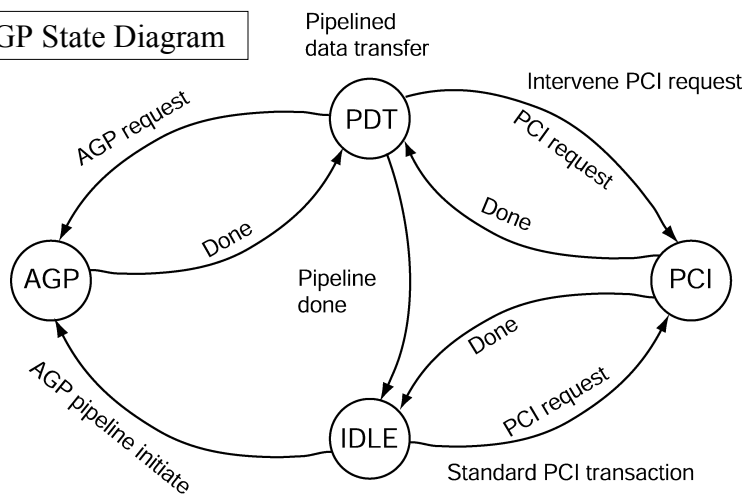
GP State Diagram

Pipelined data transfer

Intervene PCI request

AGP request

PDT

PCI request

Done

Done

AGP

Pipeline done

PCI

Done

AGP pipeline initiate

PCI request

IDLE

Standard PCI transaction